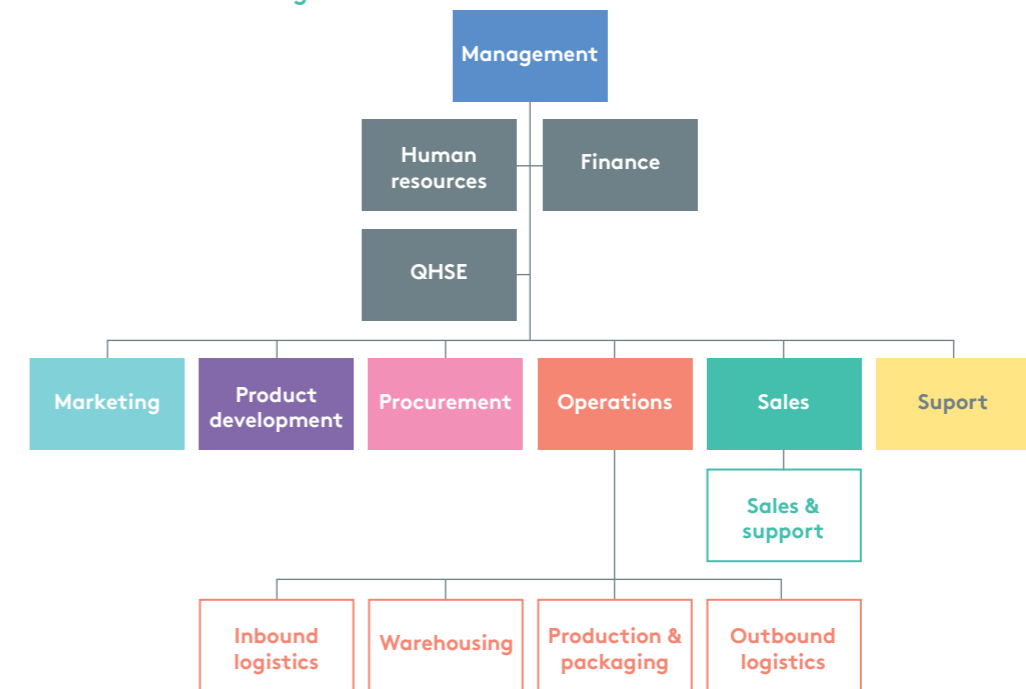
Management

Human resources

Finance

QHSE

Marketing

Product development

Procurement

Operations

Sales

Suport

Sales & support

Inbound logistics

Warehousing

Production & packaging

Outbound logistics